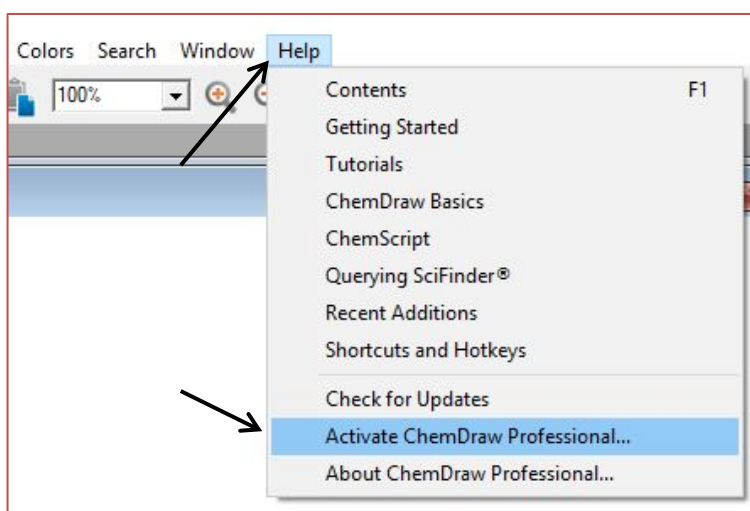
Colors Search Window Help

100%

Contents F1
Getting Started
Tutorials
ChemDraw Basics
ChemScript
Querying SciFinder®
Recent Additions
Shortcuts and Hotkeys
Check for Updates
Activate ChemDraw Professional...
About ChemDraw Professional...